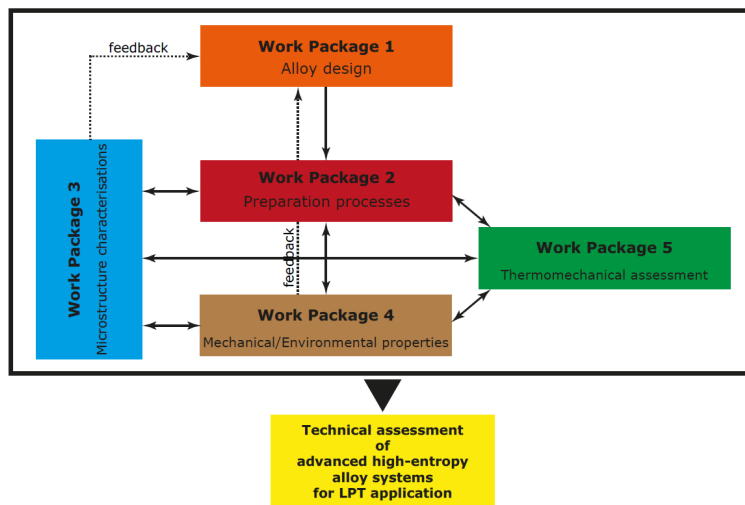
feedback

Work Package 1
Alloy design

Work Package 3
Microstructure characterisations

Work Package 2
Preparation processes

feedback

Work Package 5
Thermomechanical assessment

Work Package 4
Mechanical/Environmental properties

Technical assessment
of
advanced high-entropy
alloy systems
for LPT application